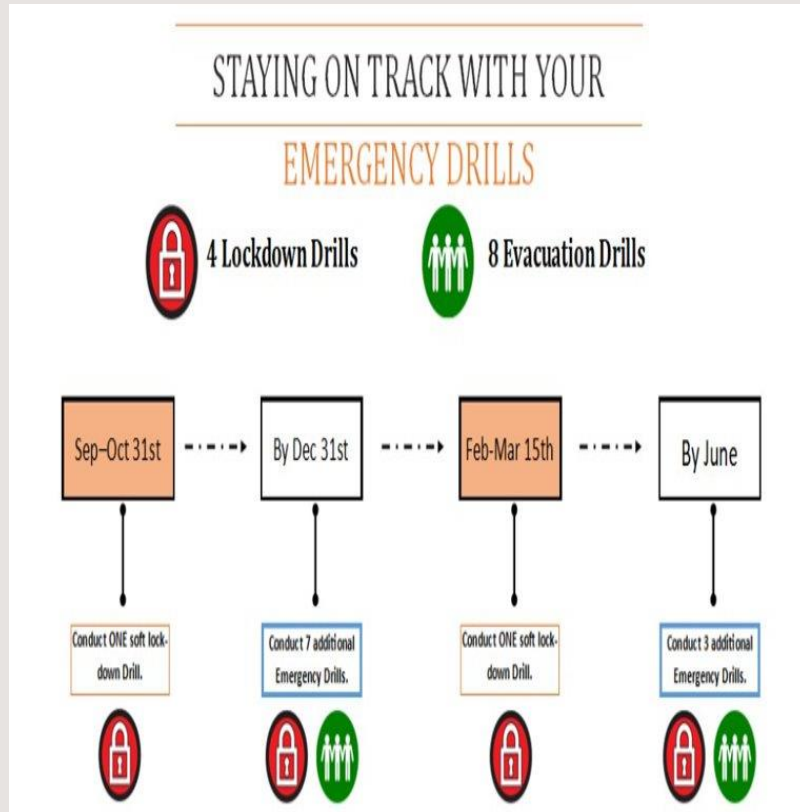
STAYING ON TRACK WITH YOUR

EMERGENCY DRILLS

4 Lockdown Drills

8 Evacuation Drills

Sep–Oct 31st

By Dec 31st

Feb-Mar 15th

By June

Conduct ONE soft lockdown Drill.

Conduct 7 additional Emergency Drills.

Conduct ONE soft lockdown Drill.

Conduct 3 additional Emergency Drills.